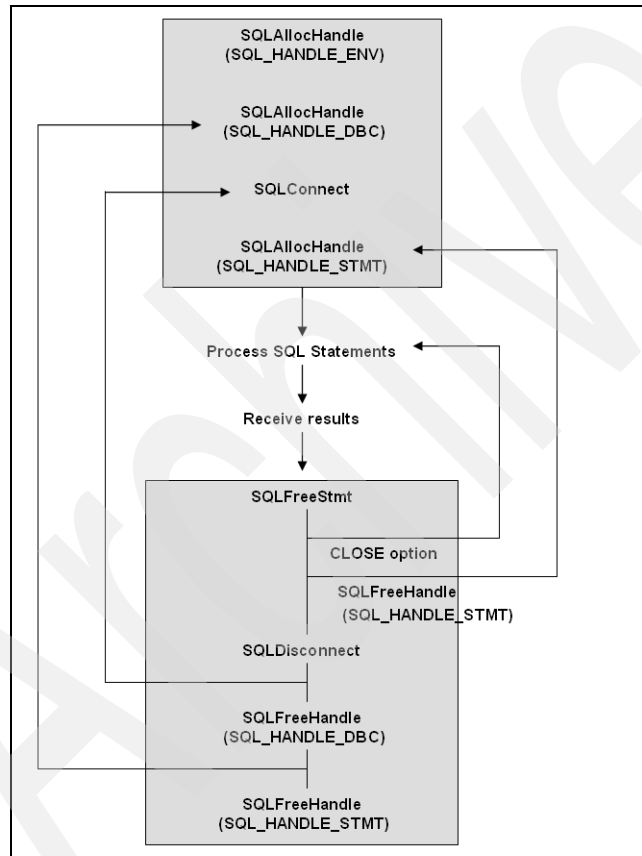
SQLAllocHandle
(SQL_HANDLE_ENV)

SQLAllocHandle
(SQL_HANDLE_DBC)

SQLConnect

SQLAllocHandle
(SQL_HANDLE_STMT)

Process SQL Statements

Receive results

SQLFreeStmt

CLOSE option

SQLFreeHandle
(SQL_HANDLE_STMT)

SQLDisconnect

SQLFreeHandle
(SQL_HANDLE_DBC)

SQLFreeHandle
(SQL_HANDLE_STMT)